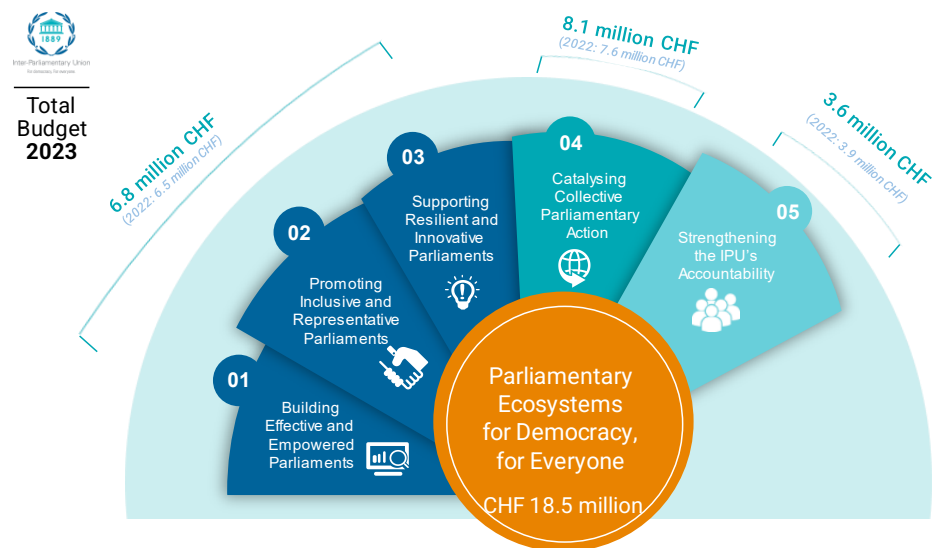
1889

Inter-Parliamentary Union

For democracy. For everyone.

Total Budget 2023

6.8 million CHF
(2022: 6.5 million CHF)

8.1 million CHF
(2022: 7.6 million CHF)

3.6 million CHF
(2022: 3.9 million CHF)

01
Building Effective and Empowered Parliaments

02
Promoting Inclusive and Representative Parliaments

03
Supporting Resilient and Innovative Parliaments

04
Catalysing Collective Parliamentary Action

05
Strengthening the IPU's Accountability

Parliamentary Ecosystems for Democracy, for Everyone

CHF 18.5 million